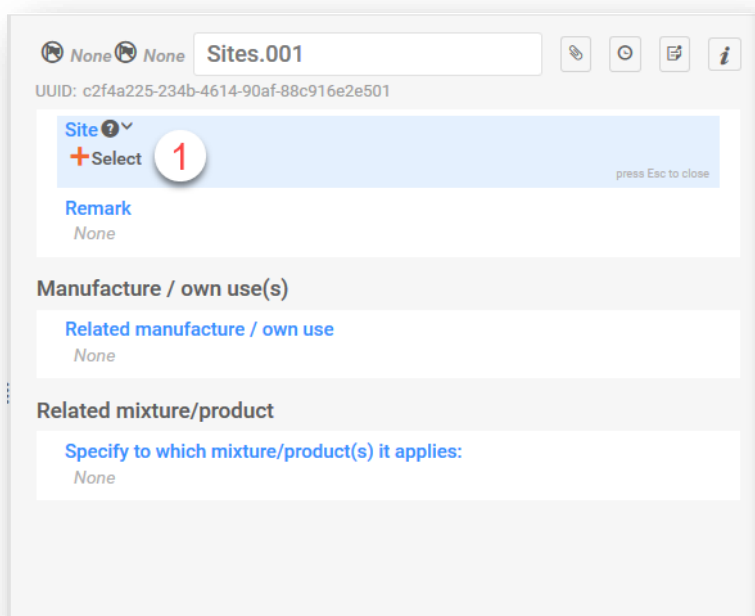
None None Sites.001

i

UUID: c2f4a225-234b-4614-90af-88c916e2e501

Site

+Select 1

press Esc to close

Remark

None

Manufacture / own use(s)

Related manufacture / own use

None

Related mixture/product

Specify to which mixture/product(s) it applies:

None